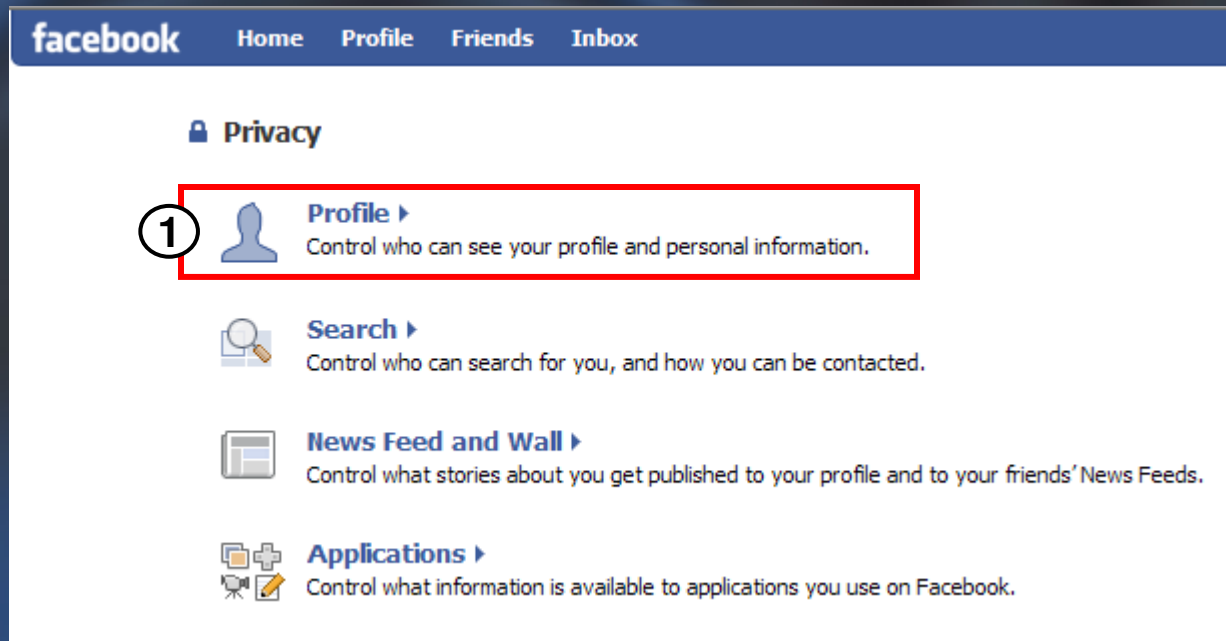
facebook Home Profile Friends Inbox

Privacy

1

Profile
Control who can see your profile and personal information.

Search
Control who can search for you, and how you can be contacted.

News Feed and Wall
Control what stories about you get published to your profile and to your friends' News Feeds.

Applications
Control what information is available to applications you use on Facebook.